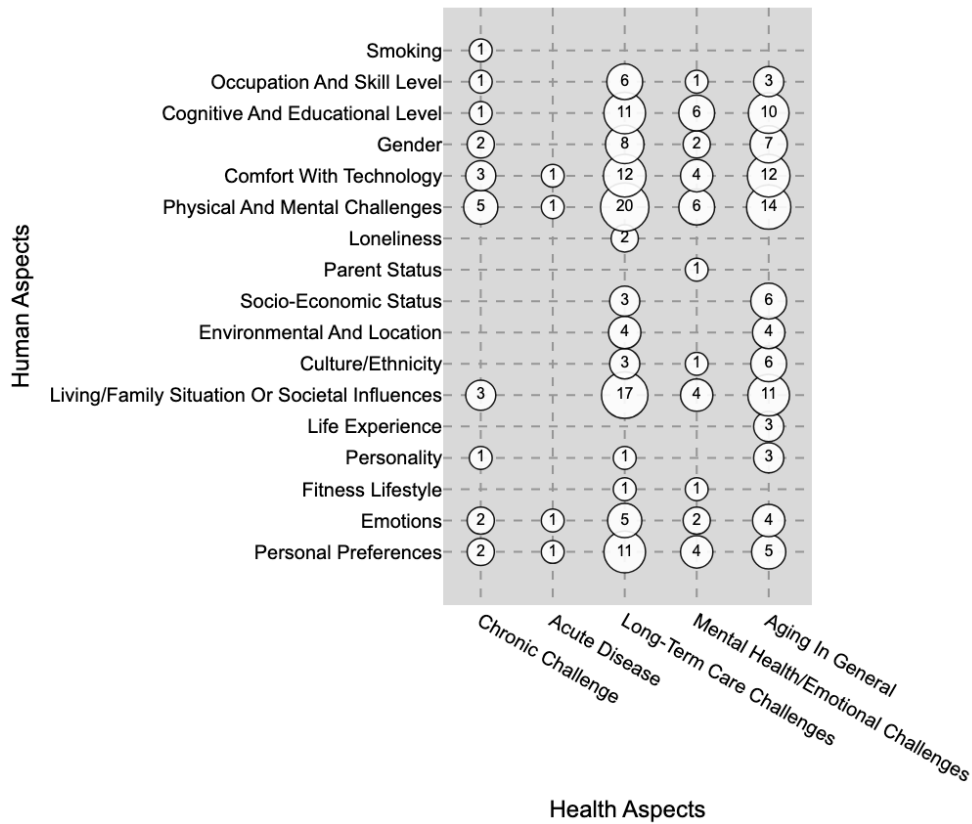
Human Aspects

| | Chronic Challenge | Acute Disease | Long-Term Care Challenges | Mental Health/Emotional Challenges | Aging In General |
|---|---|---|---|---|---|
| Smoking | 1 | | | | |
| Occupation And Skill Level | 1 | | 6 | 1 | 3 |
| Cognitive And Educational Level | 1 | | 11 | 6 | 10 |
| Gender | 2 | | 8 | 2 | 7 |
| Comfort With Technology | 3 | 1 | 12 | 4 | 12 |
| Physical And Mental Challenges | 5 | 1 | 20 | 6 | 14 |
| Loneliness | | | 2 | | |
| Parent Status | | | | 1 | |
| Socio-Economic Status | | | 3 | | 6 |
| Environmental And Location | | | 4 | | 4 |
| Culture/Ethnicity | | | 3 | 1 | 6 |
| Living/Family Situation Or Societal Influences | 3 | | 17 | 4 | 11 |
| Life Experience | | | | | 3 |
| Personality | 1 | | 1 | | 3 |
| Fitness Lifestyle | | | 1 | 1 | |
| Emotions | 2 | 1 | 5 | 2 | 4 |
| Personal Preferences | 2 | 1 | 11 | 4 | 5 |

Health Aspects